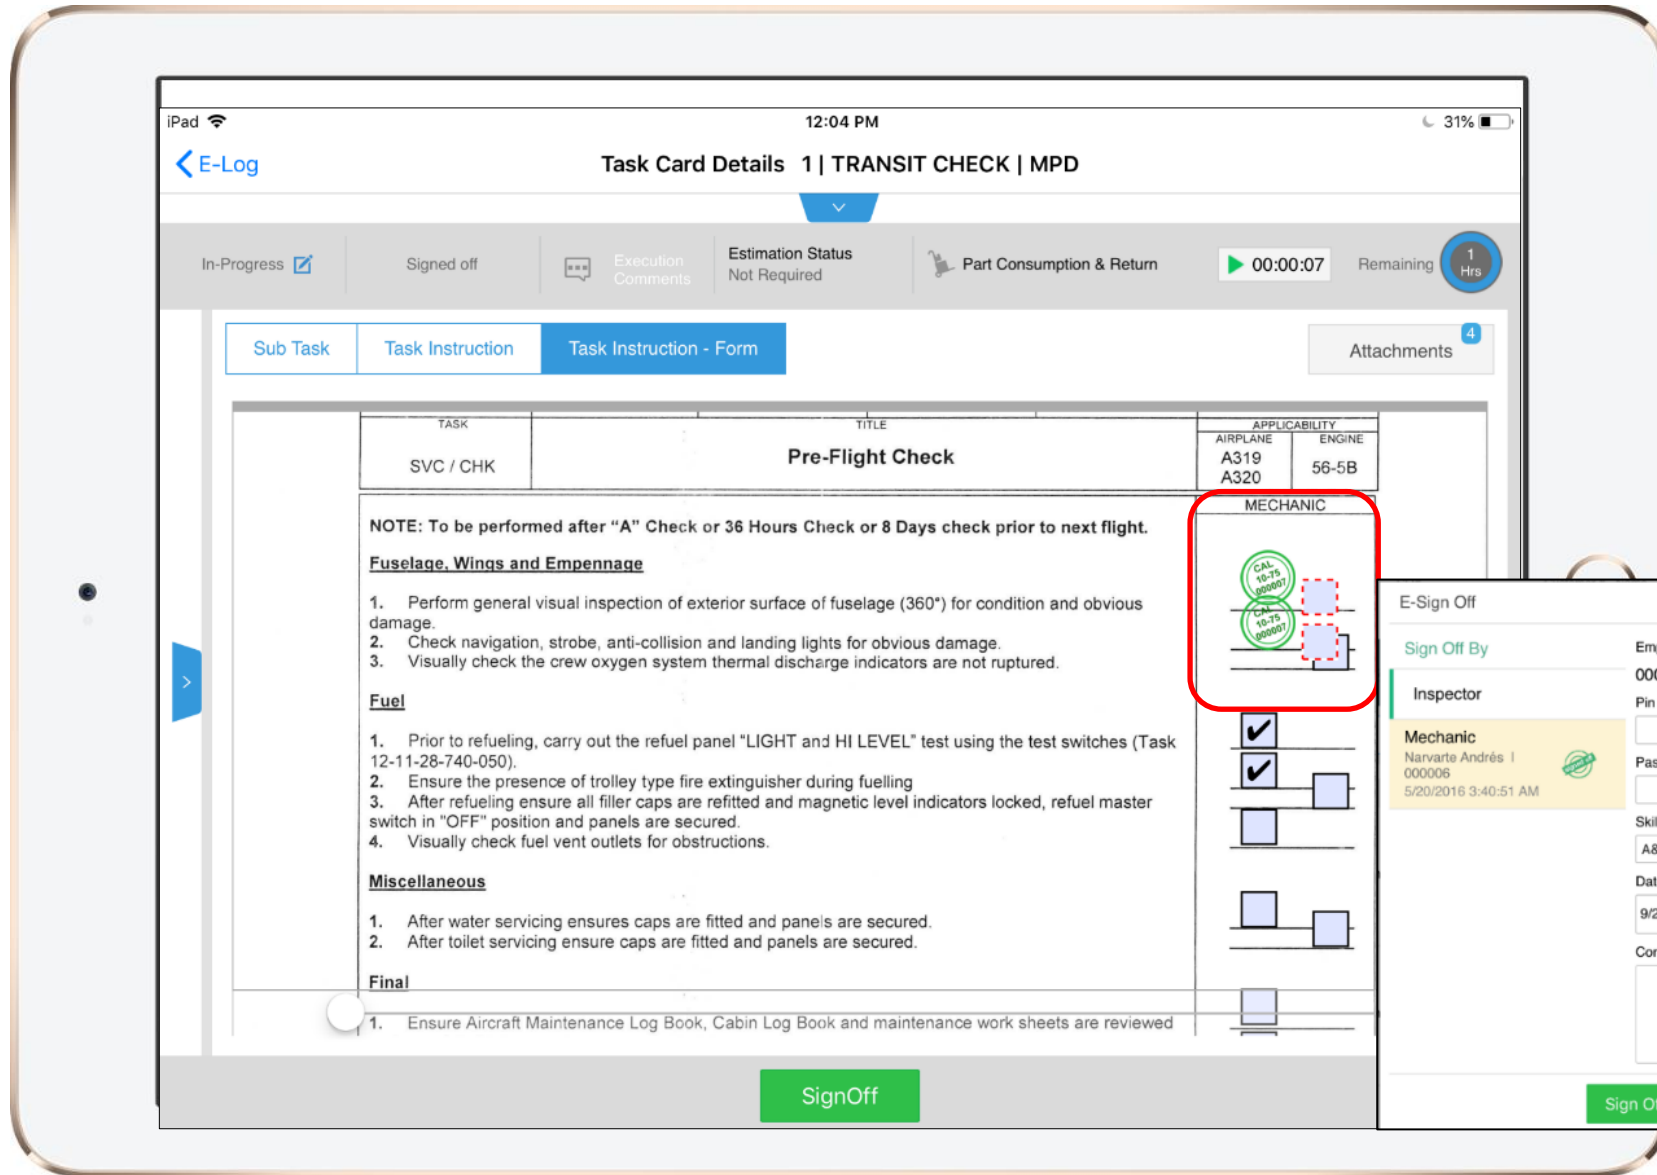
iPad 12:04 PM 31%

E-Log Task Card Details 1 | TRANSIT CHECK | MPD

In-Progress | Signed off | Execution Comments | Estimation Status Not Required | Part Consumption & Return | 00:00:07 | Remaining 1 Hrs

Sub Task | Task Instruction | Task Instruction - Form

Attachments 4

| TASK | TITLE | APPLICABILITY AIRPLANE | ENGINE |
|---|---|---|---|
| SVC / CHK | Pre-Flight Check | A319 A320 | 56-5B |

MECHANIC

NOTE: To be performed after "A" Check or 36 Hours Check or 8 Days check prior to next flight.

Fuselage, Wings and Empennage

1. Perform general visual inspection of exterior surface of fuselage (360°) for condition and obvious damage.
2. Check navigation, strobe, anti-collision and landing lights for obvious damage.
3. Visually check the crew oxygen system thermal discharge indicators are not ruptured.

Fuel

1. Prior to refueling, carry out the refuel panel "LIGHT and HI LEVEL" test using the test switches (Task 12-11-28-740-050).
2. Ensure the presence of trolley type fire extinguisher during fuelling
3. After refueling ensure all filler caps are refitted and magnetic level indicators locked, refuel master switch in "OFF" position and panels are secured.
4. Visually check fuel vent outlets for obstructions.

Miscellaneous

1. After water servicing ensures caps are fitted and panels are secured.
2. After toilet servicing ensure caps are fitted and panels are secured.

Final

1. Ensure Aircraft Maintenance Log Book, Cabin Log Book and maintenance work sheets are reviewed

CAL 10-75 000007
CAL 10-75 000007

E-Sign Off
Sign Off By
Inspector
Mechanic
Narvarte Andrés I
000006
5/20/2016 3:40:51 AM

Em
000
Pin
Pas
Skil
A8
Dat
9/2
Cor

SignOff

Sign Of